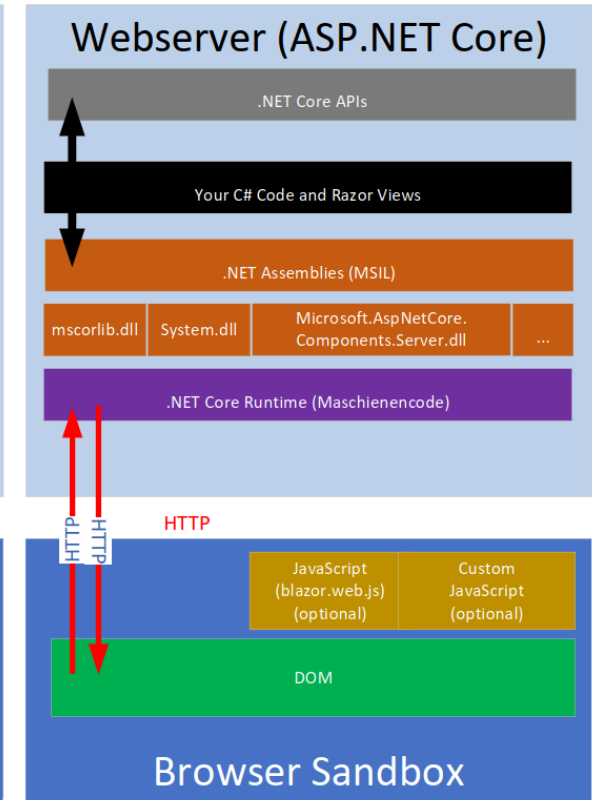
Webserver (ASP.NET Core)

.NET Core APIs

Your C# Code and Razor Views

.NET Assemblies (MSIL)

mscorlib.dll

System.dll

Microsoft.AspNetCore. Components.Server.dll

...

.NET Core Runtime (Maschienencode)

HTTP

HTTP

HTTP

JavaScript (blazor.web.js) (optional)

Custom JavaScript (optional)

DOM

Browser Sandbox